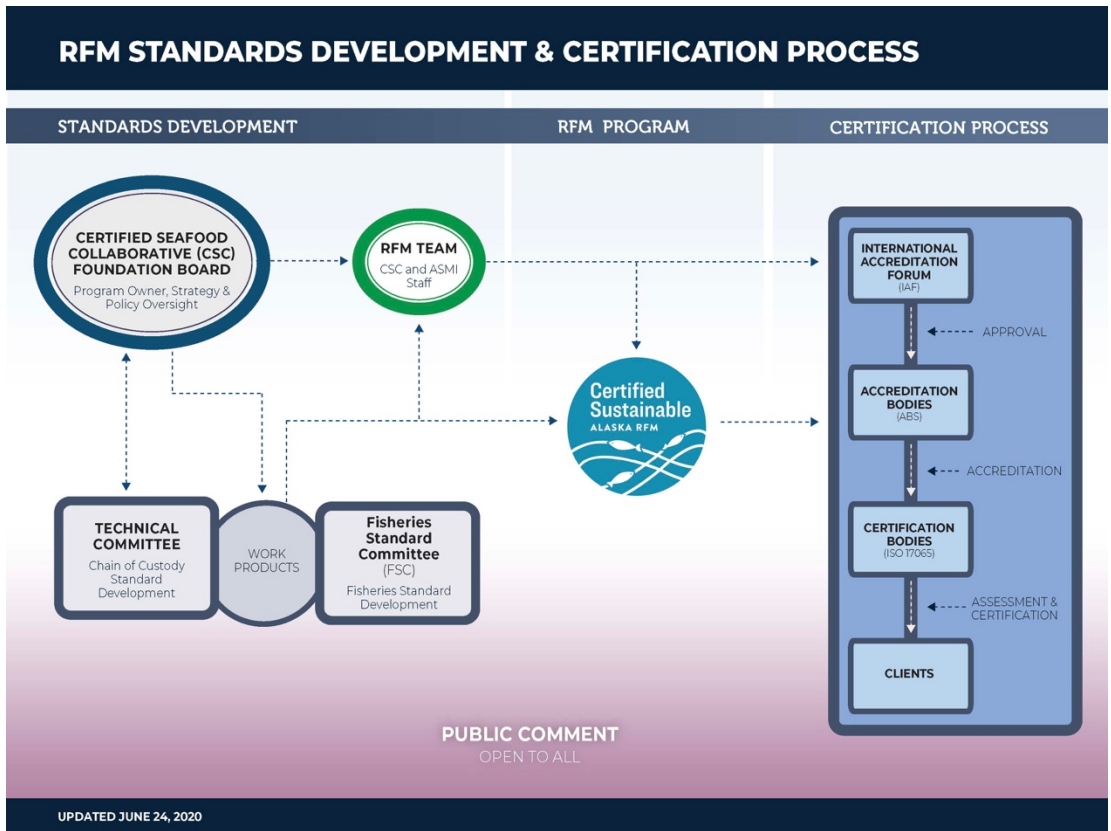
RFM STANDARDS DEVELOPMENT & CERTIFICATION PROCESS

STANDARDS DEVELOPMENT

RFM PROGRAM

CERTIFICATION PROCESS

CERTIFIED SEAFOOD COLLABORATIVE (CSC) FOUNDATION BOARD
Program Owner, Strategy & Policy Oversight

RFM TEAM
CSC and ASMI Staff

Certified Sustainable
ALASKA RFM

TECHNICAL COMMITTEE
Chain of Custody Standard Development

WORK PRODUCTS

Fisheries Standard Committee (FSC)
Fisheries Standard Development

INTERNATIONAL ACCREDITATION FORUM (IAF)

APPROVAL

ACCREDITATION BODIES (ABS)

ACCREDITATION

CERTIFICATION BODIES (ISO 17065)

ASSESSMENT & CERTIFICATION

CLIENTS

PUBLIC COMMENT
OPEN TO ALL

UPDATED JUNE 24, 2020